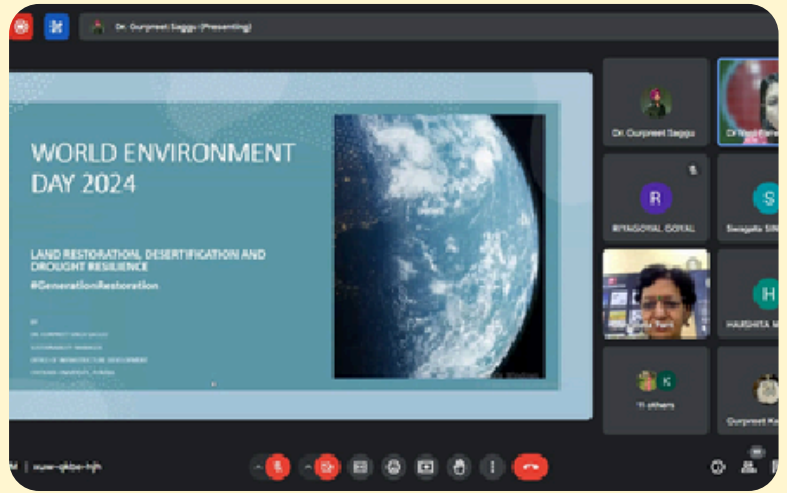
Dr. Gurpreet Saggu (Presenting)

WORLD ENVIRONMENT DAY 2024

LAND RESTORATION, DESERTIFICATION AND DROUGHT RESILIENCE

#GenerationRestoration

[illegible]

Dr. Gurpreet Saggu

Dr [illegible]

R

RIYAGOPAL GOYAL

S

Swapnila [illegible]

H

HARSHITA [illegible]

K

11 others

Gurpreet Ka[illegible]

xuw-qkbe-hjh